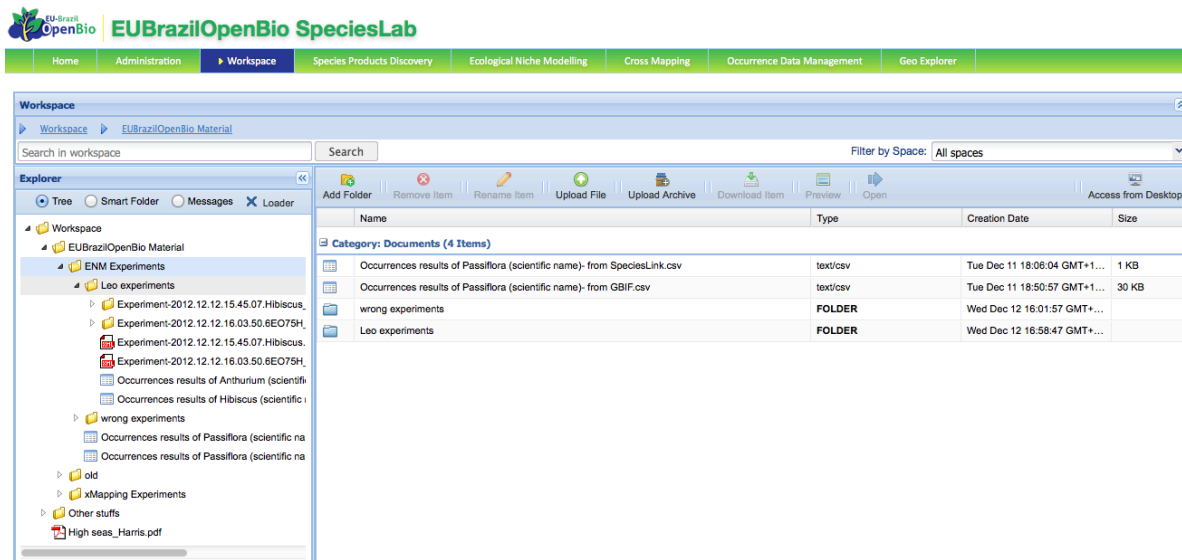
EU-Brazil OpenBio EUBrazilOpenBio SpeciesLab

Home Administration Workspace Species Products Discovery Ecological Niche Modelling Cross Mapping Occurrence Data Management Geo Explorer

Workspace

Workspace EUBrazilOpenBio Material

Search in workspace
Search
Filter by Space: All spaces

Explorer
Tree Smart Folder Messages Loader

Workspace
EUBrazilOpenBio Material
ENM Experiments
Leo experiments
Experiment-2012.12.12.15.45.07.Hibiscus_
Experiment-2012.12.12.16.03.50.6EO75H_
Experiment-2012.12.12.15.45.07.Hibiscus.
Experiment-2012.12.12.16.03.50.6EO75H_
Occurrences results of Anthurium (scientifi
Occurrences results of Hibiscus (scientific
wrong experiments
Occurrences results of Passiflora (scientific na
Occurrences results of Passiflora (scientific na
old
xMapping Experiments
Other stuffs
High seas_Harris.pdf

Add Folder Remove Item Rename Item Upload File Upload Archive Download Item Preview Open Access from Desktop

| Name | Type | Creation Date | Size |
|---|---|---|---|
| Category: Documents (4 Items) | | | |
| Occurrences results of Passiflora (scientific name)- from SpeciesLink.csv | text/csv | Tue Dec 11 18:06:04 GMT+1... | 1 KB |
| Occurrences results of Passiflora (scientific name)- from GBIF.csv | text/csv | Tue Dec 11 18:50:57 GMT+1... | 30 KB |
| wrong experiments | FOLDER | Wed Dec 12 16:01:57 GMT+... | |
| Leo experiments | FOLDER | Wed Dec 12 16:58:47 GMT+... | |